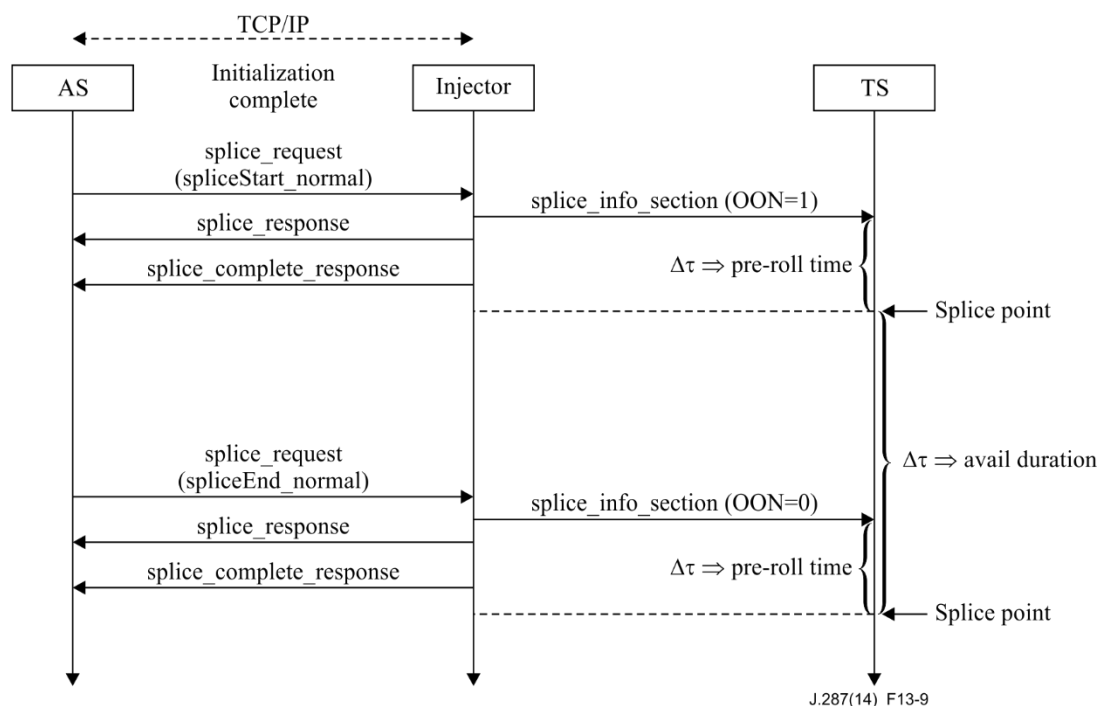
TCP/IP

AS

Initialization complete

Injector

TS

splice_request (spliceStart_normal)

splice_info_section (OON=1)

splice_response

splice_complete_response

$\Delta\tau \Rightarrow$ pre-roll time

Splice point

$\Delta\tau \Rightarrow$ avail duration

splice_request (spliceEnd_normal)

splice_info_section (OON=0)

splice_response

splice_complete_response

$\Delta\tau \Rightarrow$ pre-roll time

Splice point

J.287(14)_F13-9